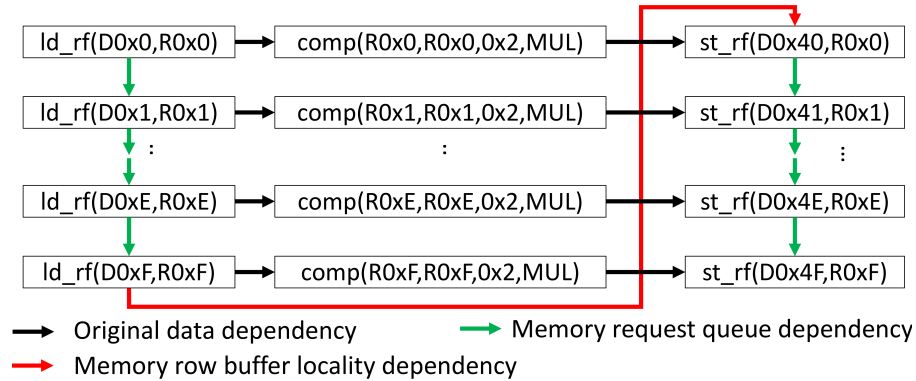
ld_rf(D0x0,R0x0)
comp(R0x0,R0x0,0x2,MUL)
st_rf(D0x40,R0x0)

ld_rf(D0x1,R0x1)
comp(R0x1,R0x1,0x2,MUL)
st_rf(D0x41,R0x1)

:
:
:

ld_rf(D0xE,R0xE)
comp(R0xE,R0xE,0x2,MUL)
st_rf(D0x4E,R0xE)

ld_rf(D0xF,R0xF)
comp(R0xF,R0xF,0x2,MUL)
st_rf(D0x4F,R0xF)

Original data dependency
Memory request queue dependency
Memory row buffer locality dependency